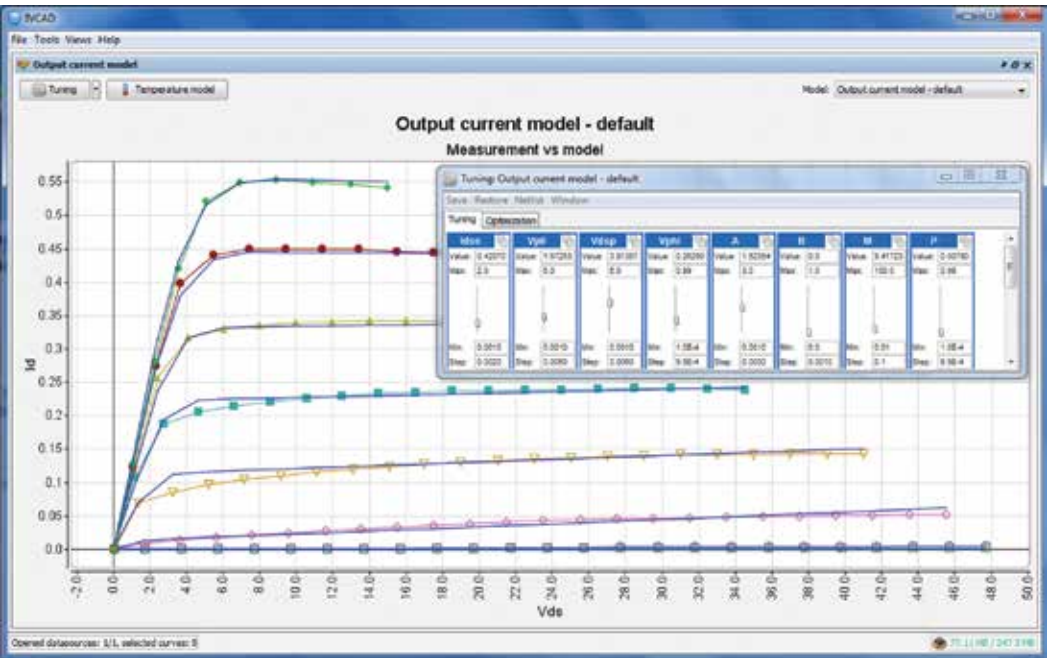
IVCAD

File Tools Views Help

Output current model

Tuning

Temperature model

Model: Output current model - default

Output current model - default

Measurement vs model

Tuning: Output current model - default

Save Restore Netlist Window

Tuning Optimization

| Idss | Vp0 | Vdsp | VpN | A | B | M | P |
|---|---|---|---|---|---|---|---|
| Value 0.42070 | Value 1.97253 | Value 3.91007 | Value 0.28280 | Value 1.5238e | Value 0.0 | Value 5.41723 | Value 0.00760 |
| Max 2.0 | Max 5.0 | Max 5.0 | Max 0.99 | Max 5.0 | Max 1.0 | Max 100.0 | Max 0.95 |
| Min 0.0010 | Min 0.0010 | Min 0.0010 | Min 1.0E-4 | Min 0.0010 | Min 0.0 | Min 0.01 | Min 1.0E-4 |
| Step 0.0020 | Step 0.0050 | Step 0.0050 | Step 9.9E-4 | Step 0.0050 | Step 0.0010 | Step 0.1 | Step 9.5E-4 |

0.55
0.5
0.45
0.4
0.35
0.3
0.25
0.2
0.15
0.1
0.05
0.0

Id

-2.0 0.0 2.0 4.0 6.0 8.0 10.0 12.0 14.0 16.0 18.0 20.0 22.0 24.0 26.0 28.0 30.0 32.0 34.0 36.0 38.0 40.0 42.0 44.0 46.0 48.0 50.0

Vds

Opened datasources: 1/1, selected curves: 8

71.1 | MB / 247.5 MB